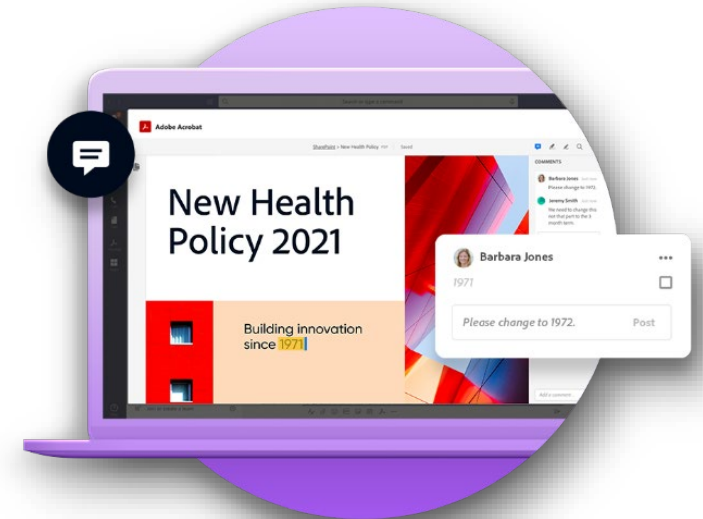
Adobe Acrobat

SharePoint > New Health Policy | Saved

COMMENTS

Barbara Jones
Please change to 1972.

Jeremy Smith
We need to change this so that part to the 6 month term.

New Health Policy 2021

Building innovation since 1971

Barbara Jones
1971

Please change to 1972.
Post

Add a comment